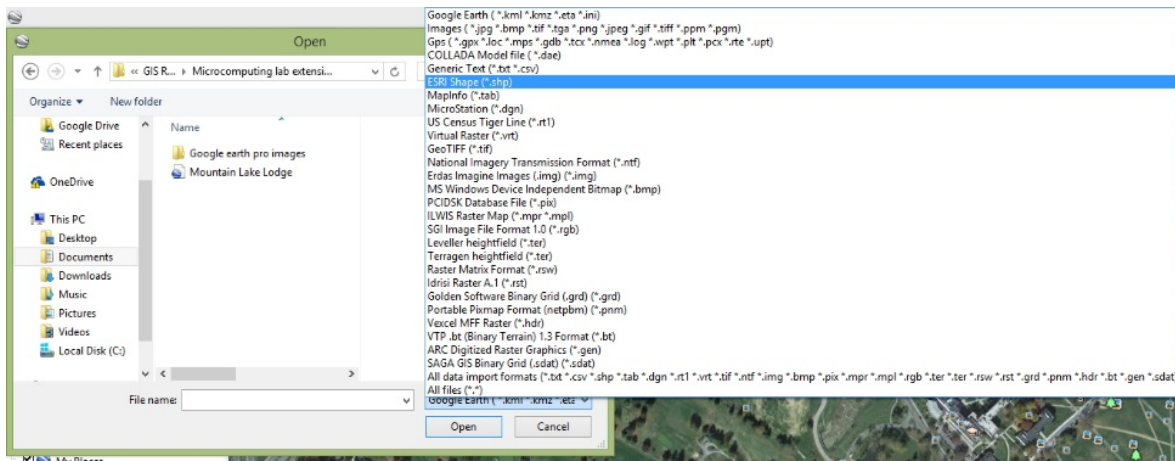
Open

« GIS R... › Microcomputing lab extensi...

Organize ▾ New folder

Google Drive
Recent places
OneDrive
This PC
Desktop
Documents
Downloads
Music
Pictures
Videos
Local Disk (C:)

Name

Google earth pro images
Mountain Lake Lodge

File name:

Google Earth ( *.kml *.kmz *.eta *.ini)
Images ( *.jpg *.bmp *.tif *.tga *.png *.jpeg *.gif *.tiff *.ppm *.pgm)
Gps ( *.gpx *.loc *.mps *.gdb *.tcx *.nmea *.log *.wpt *.plt *.pcx *.rte *.upt)
COLLADA Model file ( *.dae)
Generic Text (*.txt *.csv)
ESRI Shape (*.shp)
MapInfo (*.tab)
MicroStation (*.dgn)
US Census Tiger Line (*.rt1)
Virtual Raster (*.vrt)
GeoTIFF (*.tif)
National Imagery Transmission Format (*.ntf)
Erdas Imagine Images (.img) (*.img)
MS Windows Device Independent Bitmap (*.bmp)
PCIDSK Database File (*.pix)
ILWIS Raster Map (*.mpr *.mpl)
SGI Image File Format 1.0 (*.rgb)
Leveller heightfield (*.ter)
Terragen heightfield (*.ter)
Raster Matrix Format (*.rsw)
Idrisi Raster A.1 (*.rst)
Golden Software Binary Grid (.grd) (*.grd)
Portable Pixmap Format (netpbm) (*.pnm)
Vexcel MFF Raster (*.hdr)
VTP .bt (Binary Terrain) 1.3 Format (*.bt)
ARC Digitized Raster Graphics (*.gen)
SAGA GIS Binary Grid (.sdat) (*.sdat)
All data import formats (*.txt *.csv *.shp *.tab *.dgn *.rt1 *.vrt *.tif *.ntf *.img *.bmp *.pix *.mpr *.mpl *.rgb *.ter *.ter *.rsw *.rst *.grd *.pnm *.hdr *.bt *.gen *.sdat
All files (*.*)

Google Earth ( *.kml *.kmz *.eta

Open
Cancel

My Places